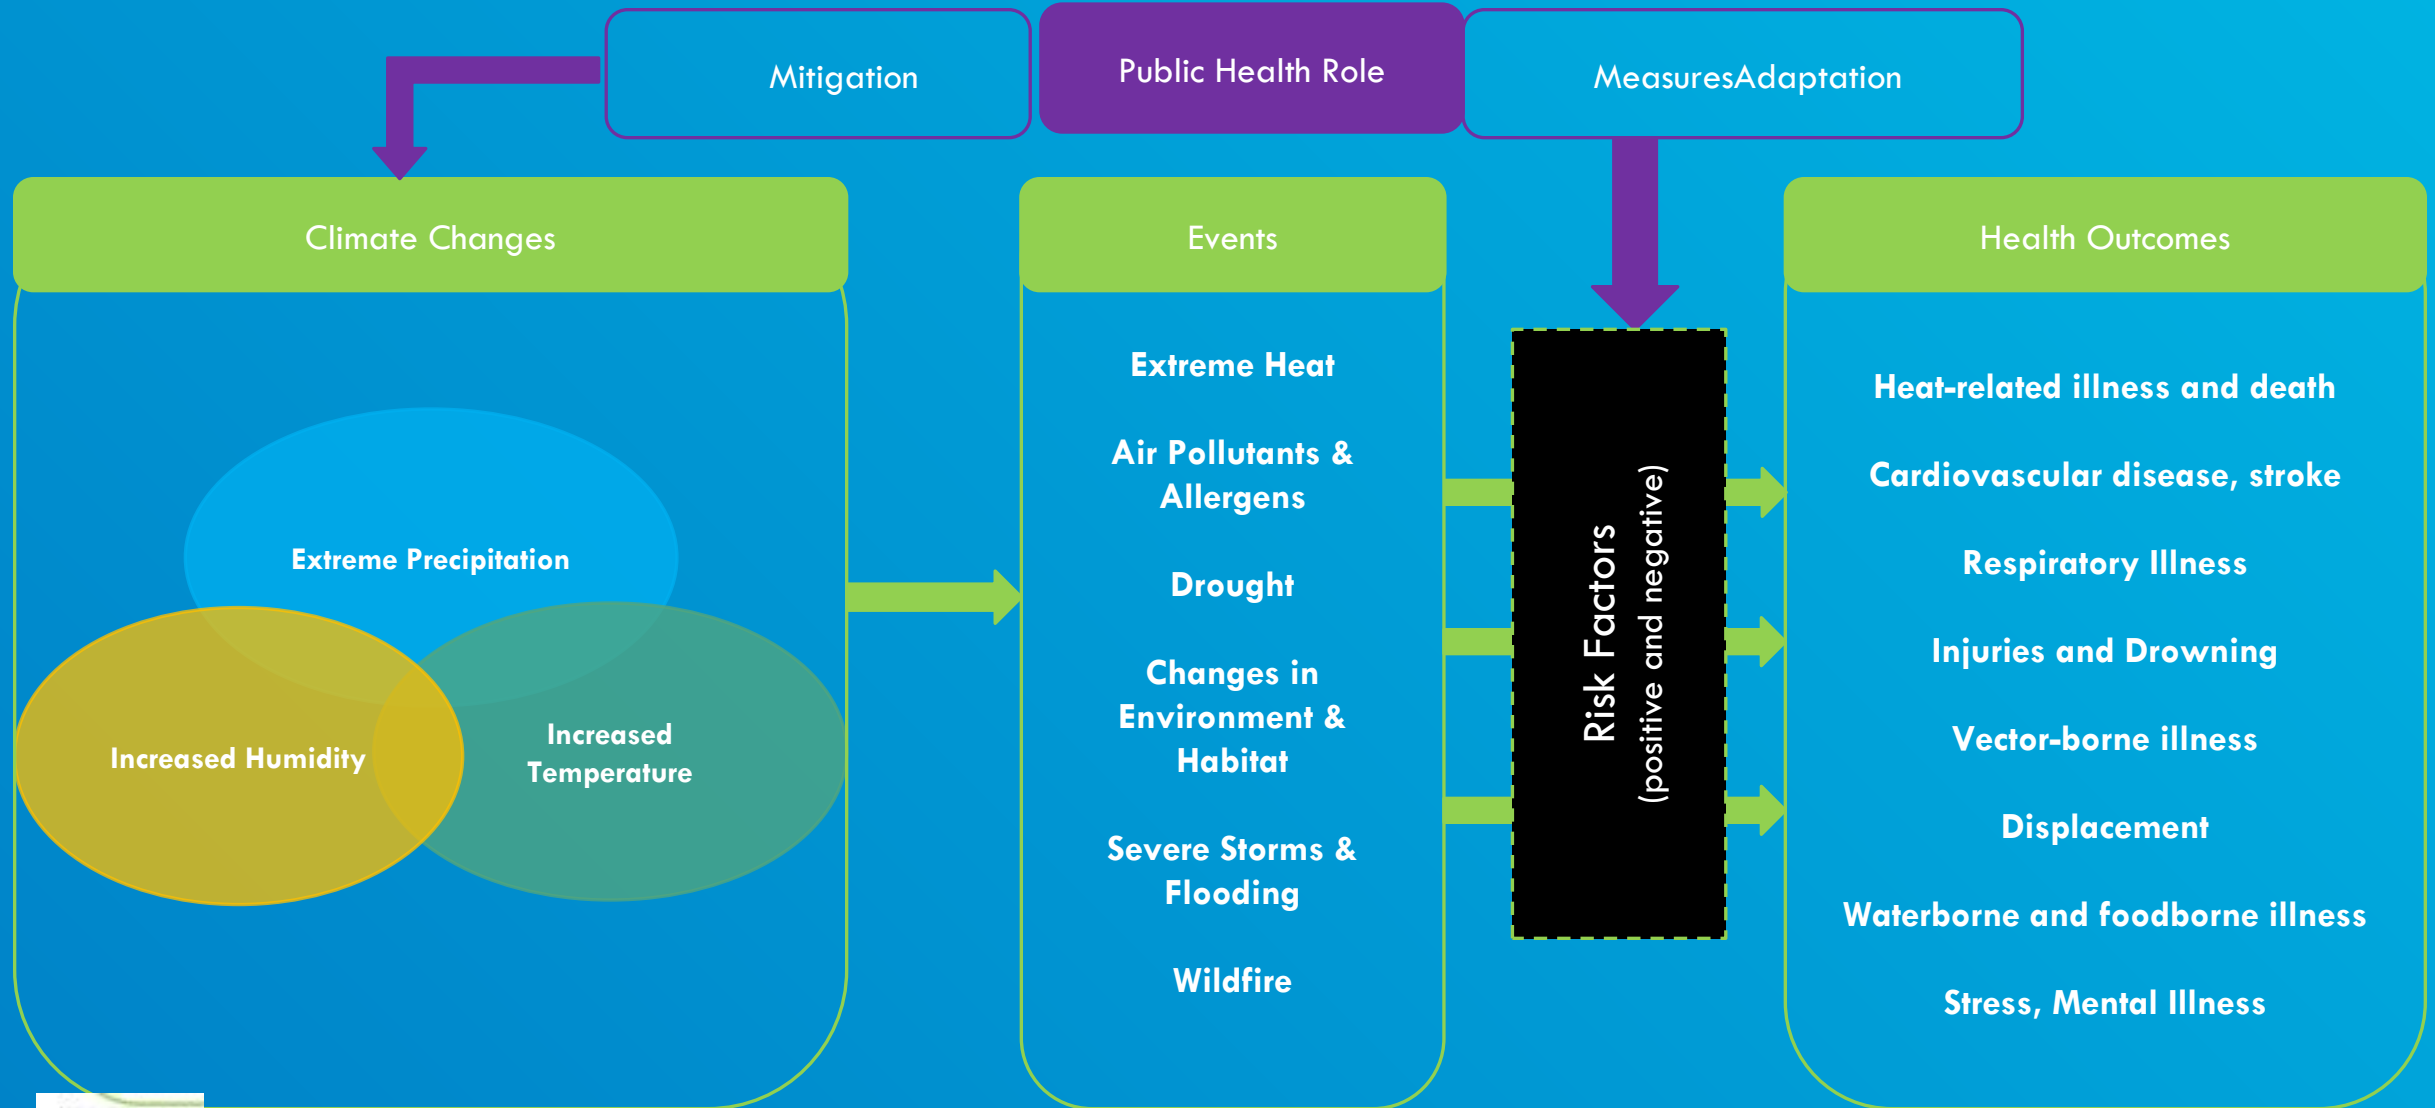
Mitigation

Public Health Role

MeasuresAdaptation

Climate Changes

Extreme Precipitation

Increased Humidity

Increased Temperature

Events

Extreme Heat

Air Pollutants & Allergens

Drought

Changes in Environment & Habitat

Severe Storms & Flooding

Wildfire

Risk Factors
(positive and negative)

Health Outcomes

Heat-related illness and death

Cardiovascular disease, stroke

Respiratory Illness

Injuries and Drowning

Vector-borne illness

Displacement

Waterborne and foodborne illness

Stress, Mental Illness